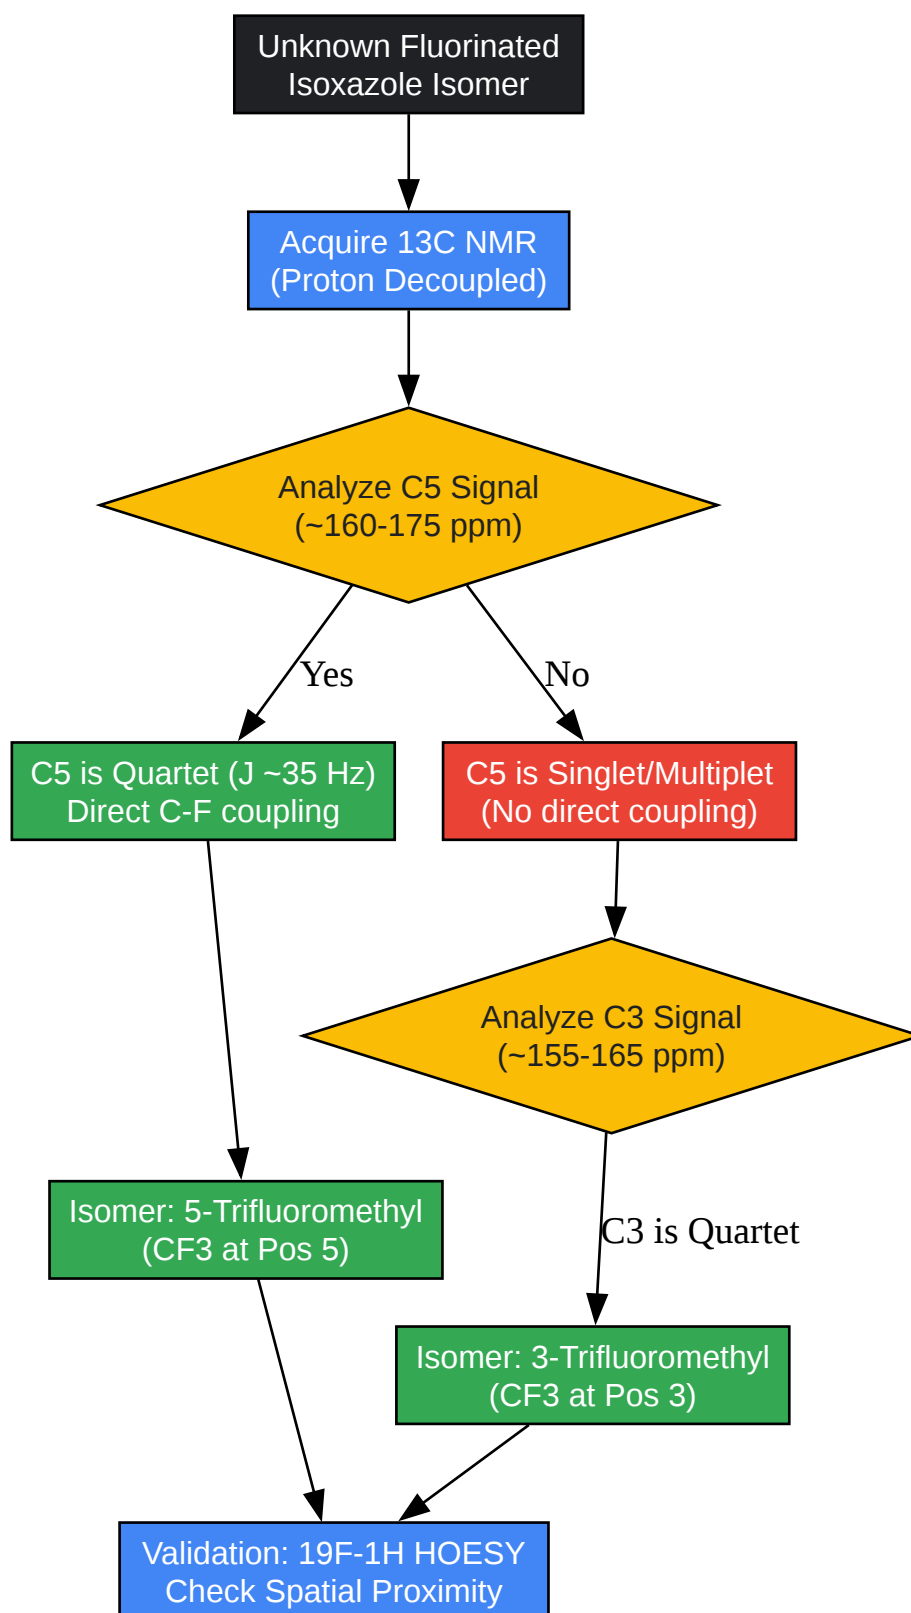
Unknown Fluorinated Isoxazole Isomer

Acquire 13C NMR (Proton Decoupled)

Analyze C5 Signal (~160-175 ppm)

Yes

No

C5 is Quartet (J ~35 Hz) Direct C-F coupling

C5 is Singlet/Multiplet (No direct coupling)

Analyze C3 Signal (~155-165 ppm)

C3 is Quartet

Isomer: 5-Trifluoromethyl (CF3 at Pos 5)

Isomer: 3-Trifluoromethyl (CF3 at Pos 3)

Validation: 19F-1H HOESY Check Spatial Proximity